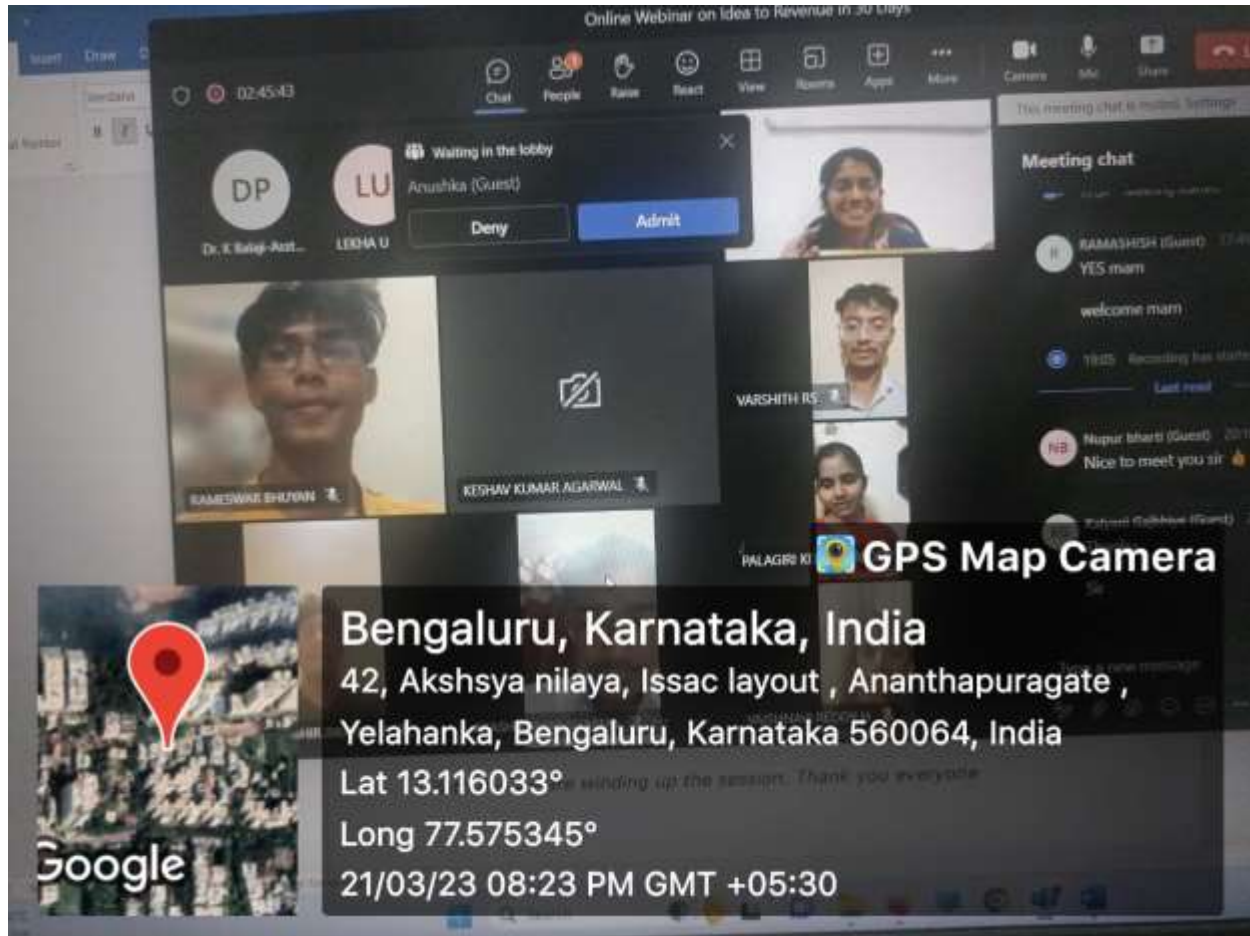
Online Webinar on Idea to Revenue in 30 Days

Insert Draw

02:45:43

Chat People Raise React View Rooms Apps More Camera Mic Share

This meeting chat is muted. Settings

Waiting in the lobby
Anushka (Guest)
Deny Admit

DP
Dr. K Balaji-Asst...
LU
LEKHA U

Meeting chat

RAMASHISH (Guest)
YES mam
welcome mam

Recording has started
Last read

NB Nupur bharti (Guest)
Nice to meet you sir

VARSHITH RS

RAMESWAR BHUYAN
KESHAV KUMAR AGARWAL
PALAGIRI K

GPS Map Camera
Bengaluru, Karnataka, India
42, Akshsya nilaya, Issac layout , Ananthapuragate , Yelahanka, Bengaluru, Karnataka 560064, India
Lat 13.116033°
Long 77.575345°
21/03/23 08:23 PM GMT +05:30

Google

winding up the session. Thank you everyone

Type a new message